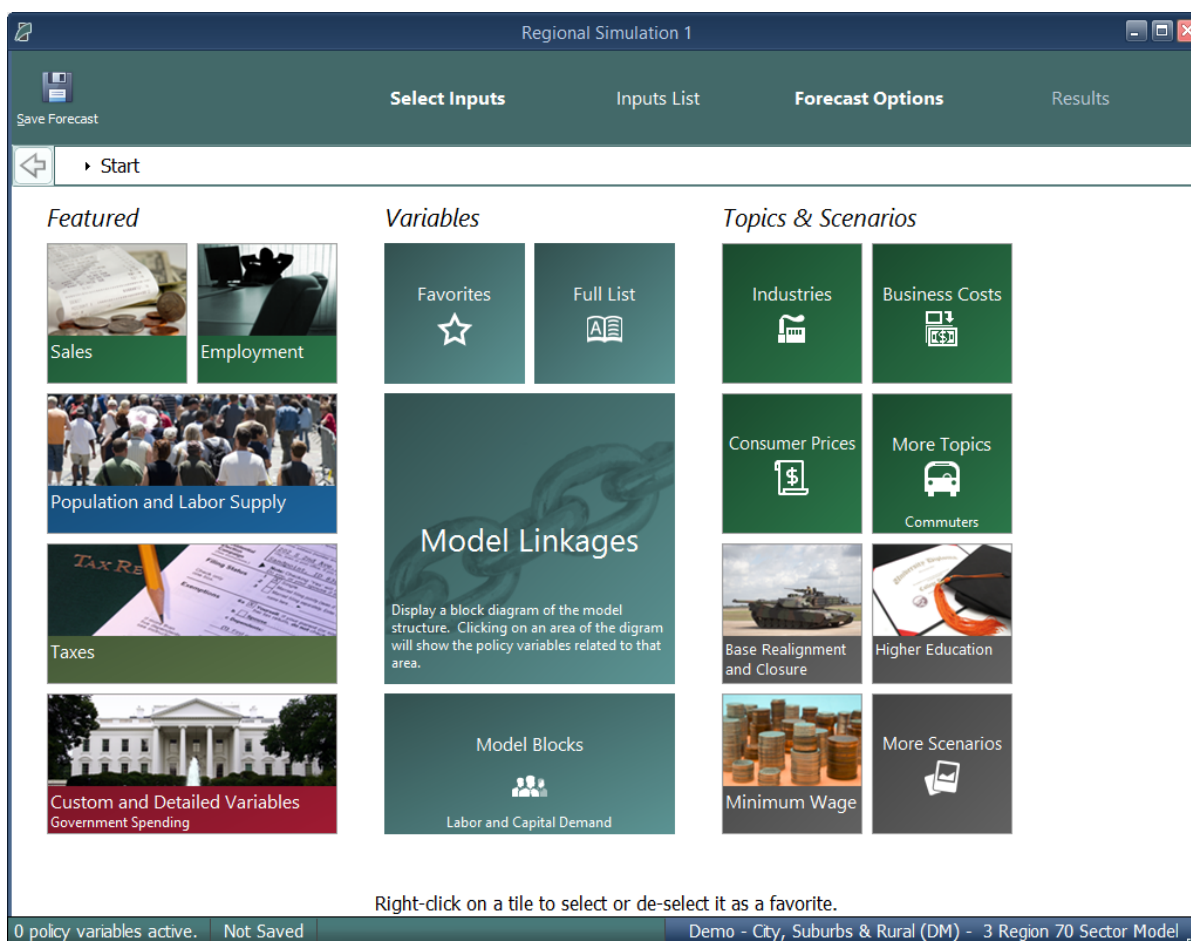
Regional Simulation 1

Save Forecast

Select Inputs

Inputs List

Forecast Options

Results

Start

Featured

Sales

Employment

Population and Labor Supply

Taxes

Custom and Detailed Variables
Government Spending

Variables

Favorites

Full List

Model Linkages

Display a block diagram of the model structure. Clicking on an area of the digram will show the policy variables related to that area.

Model Blocks

Labor and Capital Demand

Topics & Scenarios

Industries

Business Costs

Consumer Prices

More Topics

Commuters

Base Realignment and Closure

Higher Education

Minimum Wage

More Scenarios

Right-click on a tile to select or de-select it as a favorite.

0 policy variables active.

Not Saved

Demo - City, Suburbs & Rural (DM) - 3 Region 70 Sector Model